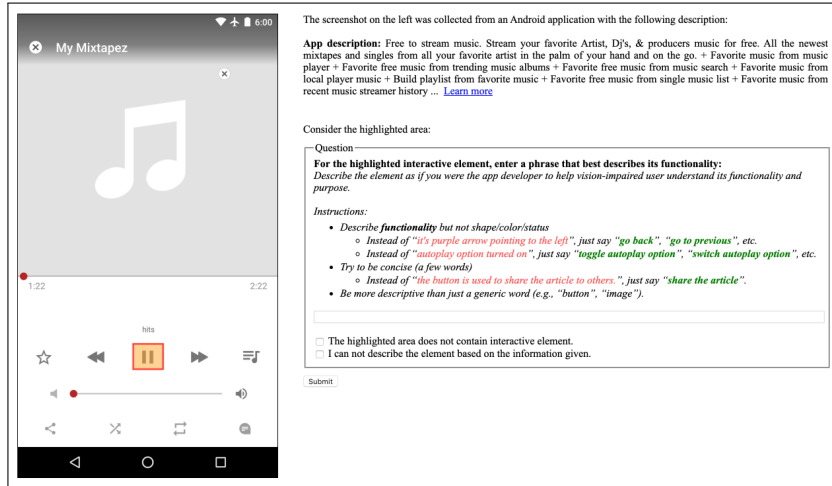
6:00

My Mixtapez

1:22

2:22

hits

The screenshot on the left was collected from an Android application with the following description:

**App description:** Free to stream music. Stream your favorite Artist, Dj's, & producers music for free. All the newest mixtapes and singles from all your favorite artist in the palm of your hand and on the go. + Favorite music from music player + Favorite free music from trending music albums + Favorite free music from music search + Favorite music from local player music + Build playlist from favorite music + Favorite free music from single music list + Favorite music from recent music streamer history ... Learn more

Consider the highlighted area:

Question

**For the highlighted interactive element, enter a phrase that best describes its functionality:**
*Describe the element as if you were the app developer to help vision-impaired user understand its functionality and purpose.*

*Instructions:*

- *Describe* ***functionality*** *but not shape/color/status*
  - *Instead of "it's purple arrow pointing to the left", just say "go back", "go to previous", etc.*
  - *Instead of "autoplay option turned on", just say "toggle autoplay option", "switch autoplay option", etc.*
- *Try to be concise (a few words)*
  - *Instead of "the button is used to share the article to others.", just say "share the article".*
- *Be more descriptive than just a generic word (e.g., "button", "image").*

The highlighted area does not contain interactive element.
I can not describe the element based on the information given.

Submit